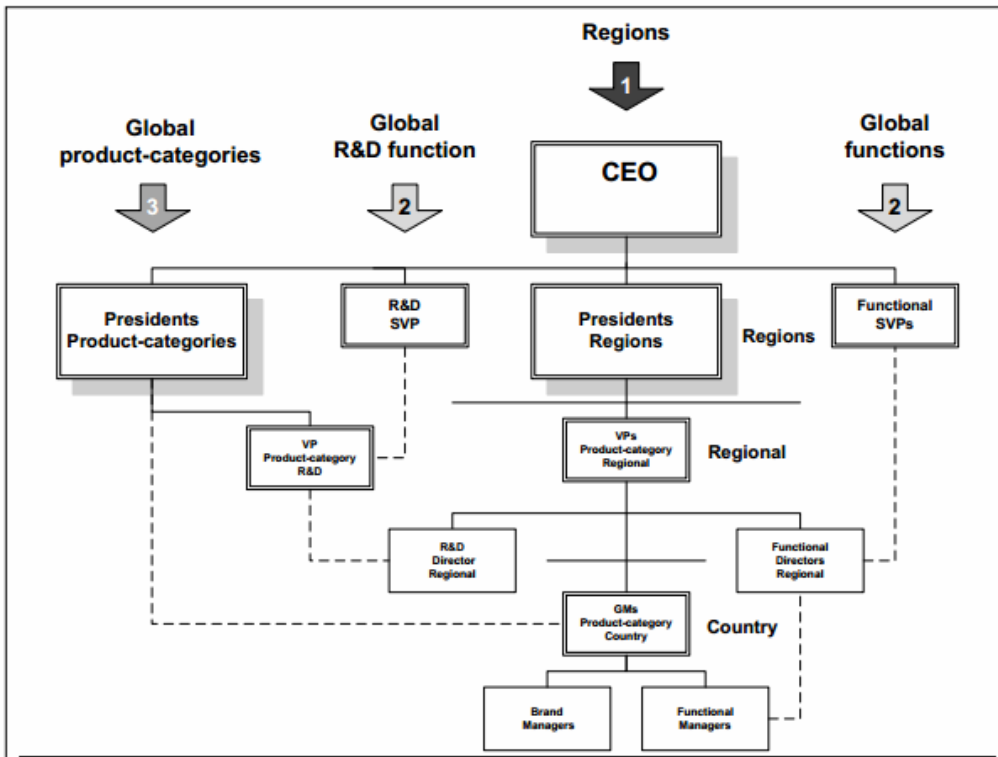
Regions

1

Global product-categories

3

Global R&D function

2

CEO

Global functions

2

Presidents Product-categories

R&D SVP

Presidents Regions

Regions

Functional SVPs

VP Product-category R&D

VPs Product-category Regional

Regional

R&D Director Regional

Functional Directors Regional

GMs Product-category Country

Country

Brand Managers

Functional Managers